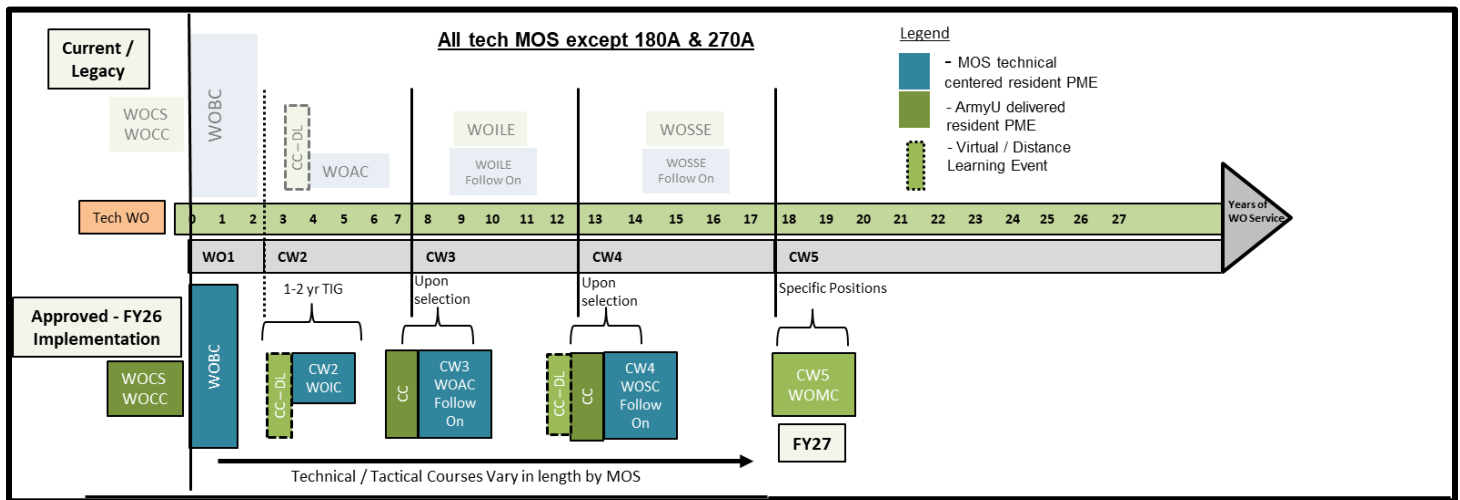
Current / Legacy

All tech MOS except 180A & 270A

Legend

- MOS technical centered resident PME

- ArmyU delivered resident PME

- Virtual / Distance Learning Event

WOCS WOCC

WOBC

CC – DL

WOAC

WOILE

WOILE Follow On

WOSSE

WOSSE Follow On

Tech WO

0 1 2 3 4 5 6 7 8 9 10 11 12 13 14 15 16 17 18 19 20 21 22 23 24 25 26 27

Years of WO Service

WO1 CW2 CW3 CW4 CW5

1-2 yr TIG

Upon selection

Upon selection

Specific Positions

Approved - FY26 Implementation

WOCS WOCC

WOBC

CC – DL

CW2 WOIC

CC

CW3 WOAC Follow On

CC – DL

CC

CW4 WOSC Follow On

CW5 WOMC

FY27

Technical / Tactical Courses Vary in length by MOS